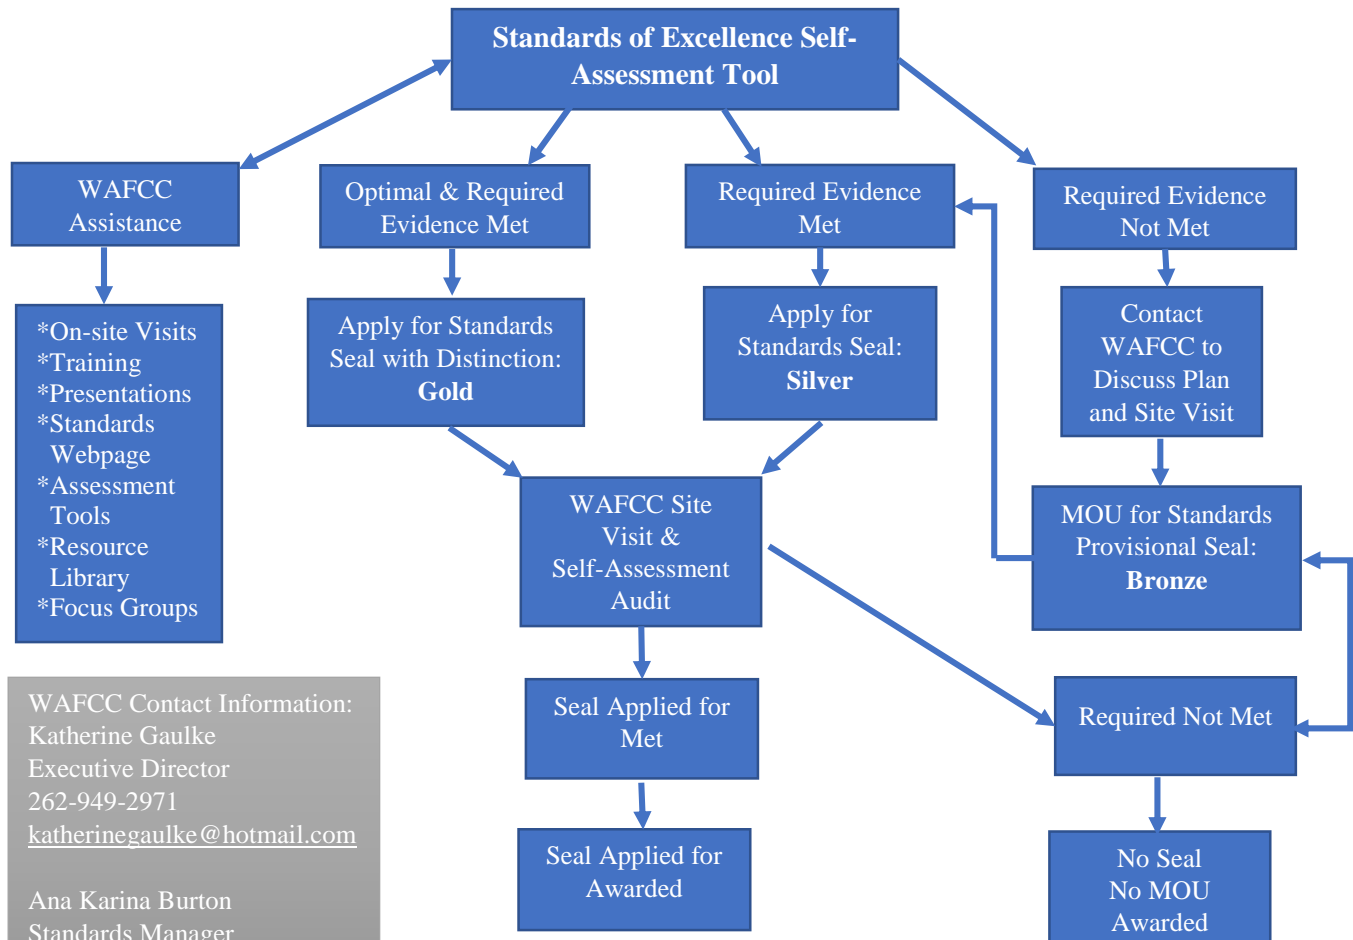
Standards of Excellence Self-Assessment Tool

WAFCC Assistance

*On-site Visits
*Training
*Presentations
*Standards Webpage
*Assessment Tools
*Resource Library
*Focus Groups

Optimal & Required Evidence Met

Apply for Standards Seal with Distinction: Gold

Required Evidence Met

Apply for Standards Seal: Silver

Required Evidence Not Met

Contact WAFCC to Discuss Plan and Site Visit

MOU for Standards Provisional Seal: Bronze

WAFCC Site Visit & Self-Assessment Audit

Seal Applied for Met

Seal Applied for Awarded

Required Not Met

No Seal No MOU Awarded

WAFCC Contact Information:
Katherine Gaulke
Executive Director
262-949-2971
katherinegaulke@hotmail.com

Ana Karina Burton
Standards Manager